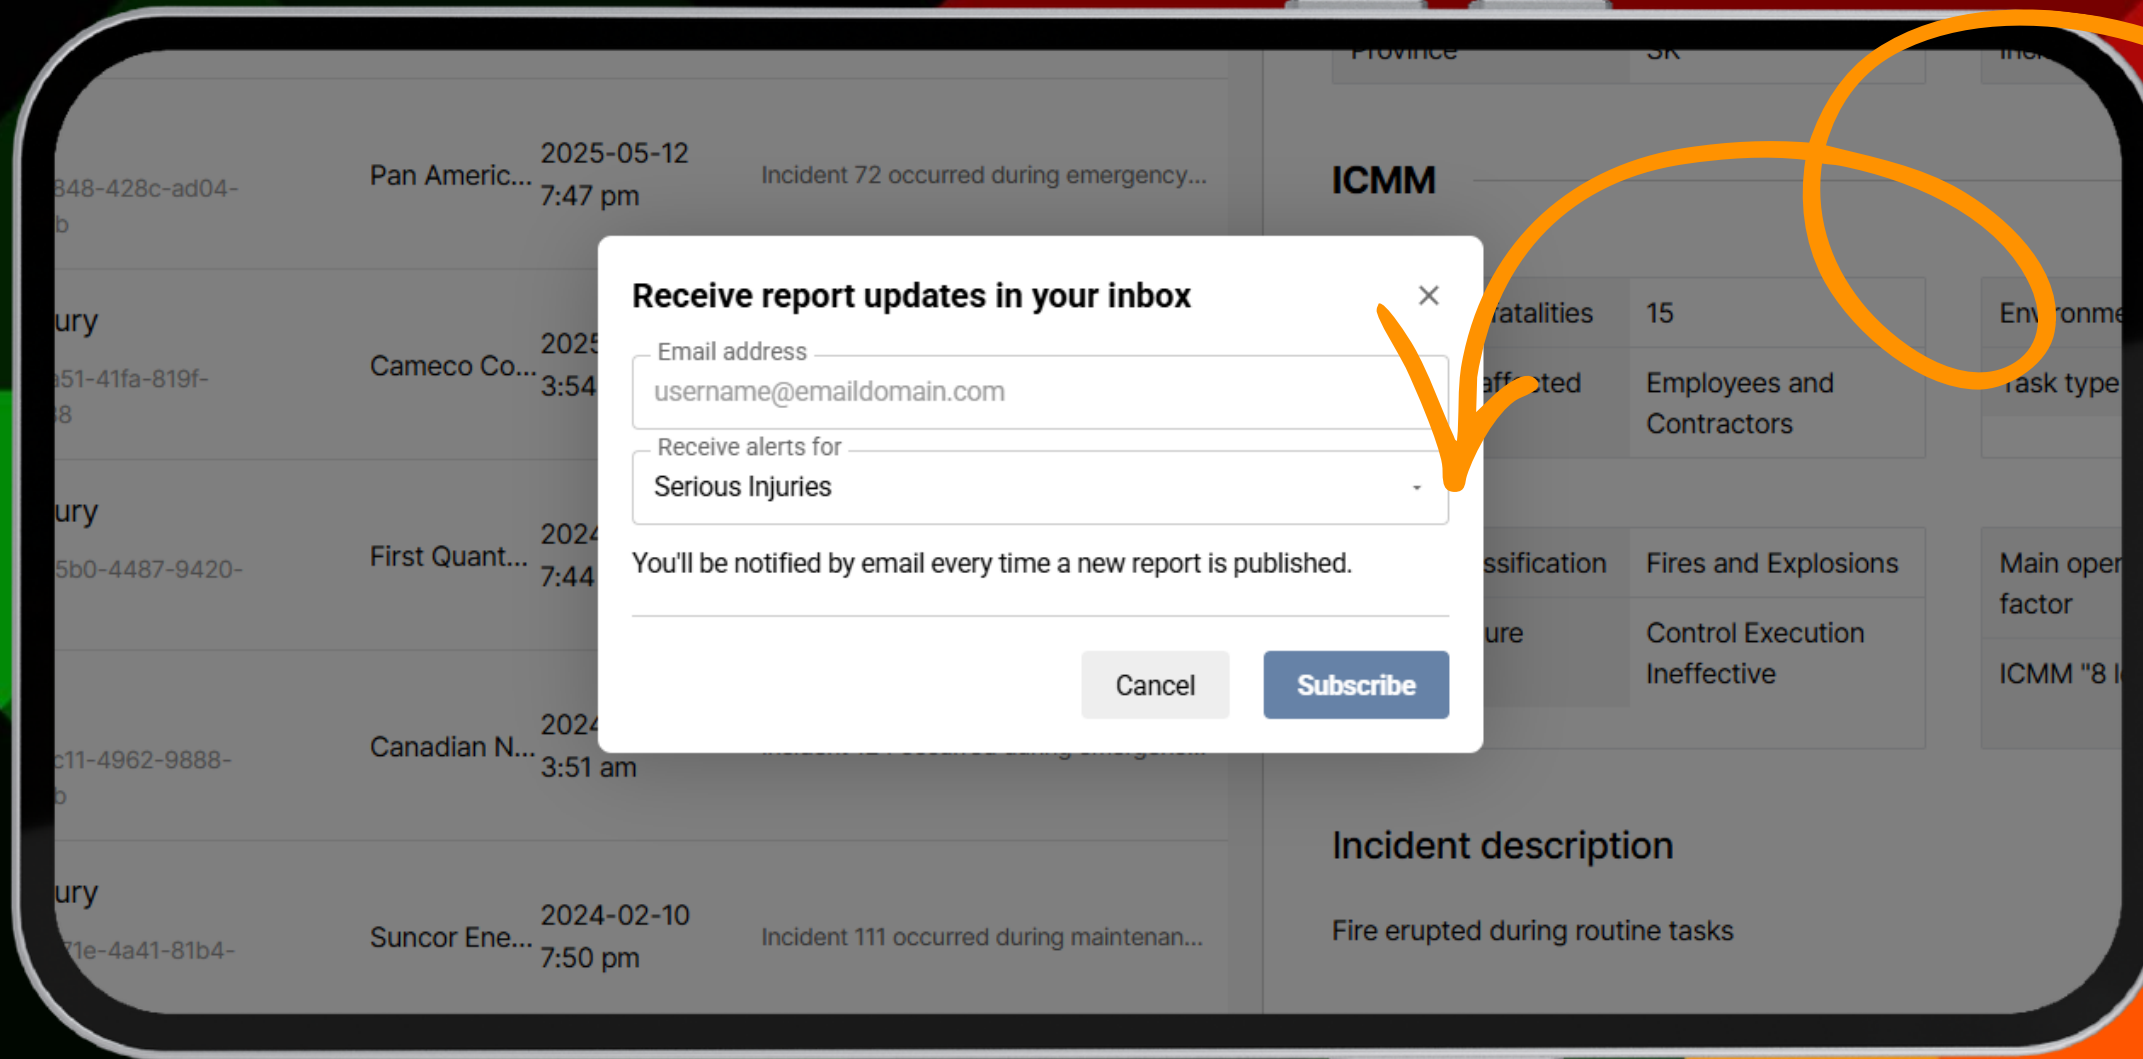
Province SK Inc

848-428c-ad04-b

Pan Americ... 2025-05-12 7:47 pm Incident 72 occurred during emergency...

ury
a51-41fa-819f-8

Cameco Co... 2025 3:54

ury
5b0-4487-9420-

First Quant... 2024 7:44

c11-4962-9888-b

Canadian N... 2024 3:51 am

ury
71e-4a41-81b4-

Suncor Ene... 2024-02-10 7:50 pm Incident 111 occurred during maintenan...

ICMM

atalities 15
affected Employees and Contractors
Env ronme
Task type
ssification Fires and Explosions
Main oper factor
ure Control Execution Ineffective
ICMM "8 l

Incident description

Fire erupted during routine tasks

Receive report updates in your inbox
×
Email address
username@emaildomain.com
Receive alerts for
Serious Injuries
You'll be notified by email every time a new report is published.
Cancel
Subscribe